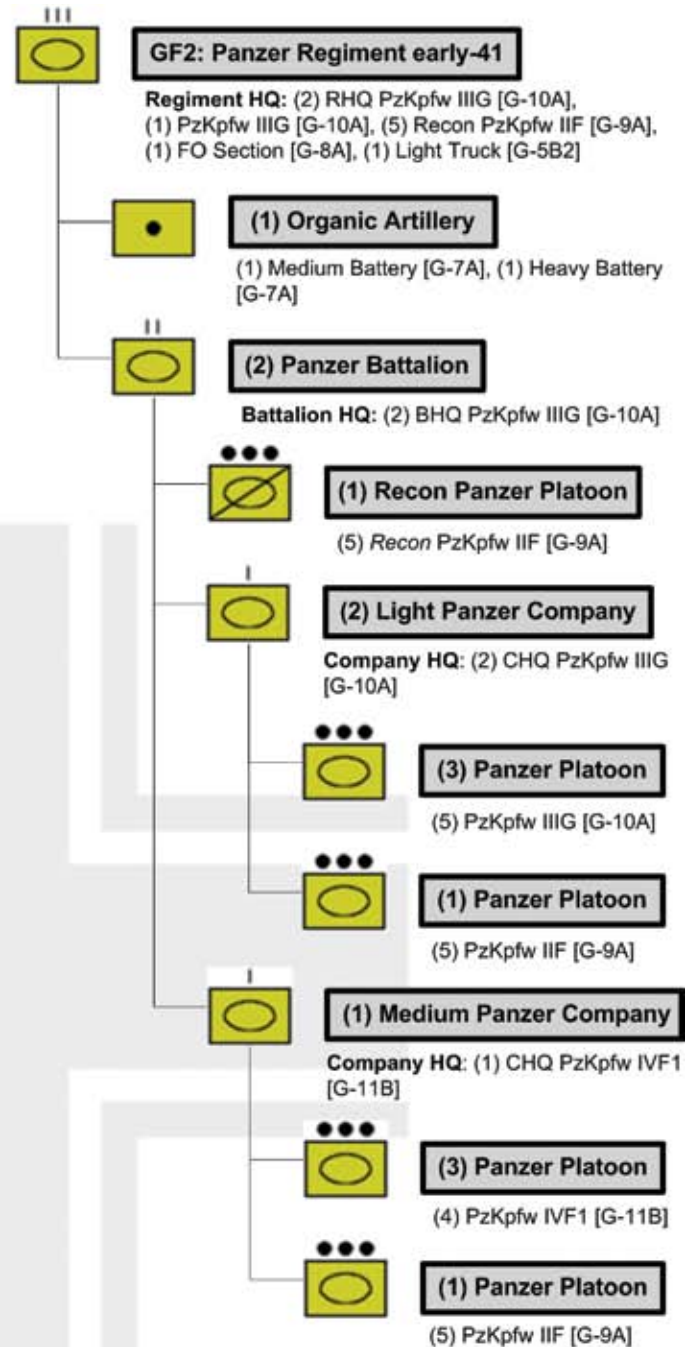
III

GF2: Panzer Regiment early-41

**Regiment HQ:** (2) RHQ PzKpfw IIIG [G-10A], (1) PzKpfw IIIG [G-10A], (5) Recon PzKpfw IIF [G-9A], (1) FO Section [G-8A], (1) Light Truck [G-5B2]

(1) Organic Artillery

(1) Medium Battery [G-7A], (1) Heavy Battery [G-7A]

II

(2) Panzer Battalion

**Battalion HQ:** (2) BHQ PzKpfw IIIG [G-10A]

(1) Recon Panzer Platoon

(5) *Recon* PzKpfw IIF [G-9A]

I

(2) Light Panzer Company

**Company HQ**: (2) CHQ PzKpfw IIIG [G-10A]

(3) Panzer Platoon

(5) PzKpfw IIIG [G-10A]

(1) Panzer Platoon

(5) PzKpfw IIF [G-9A]

I

(1) Medium Panzer Company

**Company HQ**: (1) CHQ PzKpfw IVF1 [G-11B]

(3) Panzer Platoon

(4) PzKpfw IVF1 [G-11B]

(1) Panzer Platoon

(5) PzKpfw IIF [G-9A]